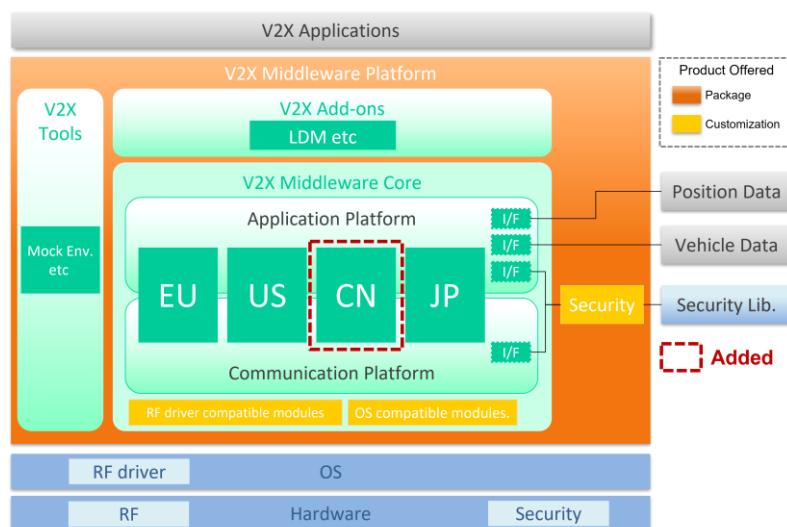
V2X Applications

V2X Middleware Platform

V2X Tools

Mock Env. etc

V2X Add-ons

LDM etc

V2X Middleware Core

Application Platform

I/F

I/F

I/F

EU

US

CN

JP

I/F

Communication Platform

RF driver compatible modules

OS compatible modules.

Security

Product Offered

Package

Customization

Position Data

Vehicle Data

Security Lib.

Added

RF driver

OS

RF

Hardware

Security